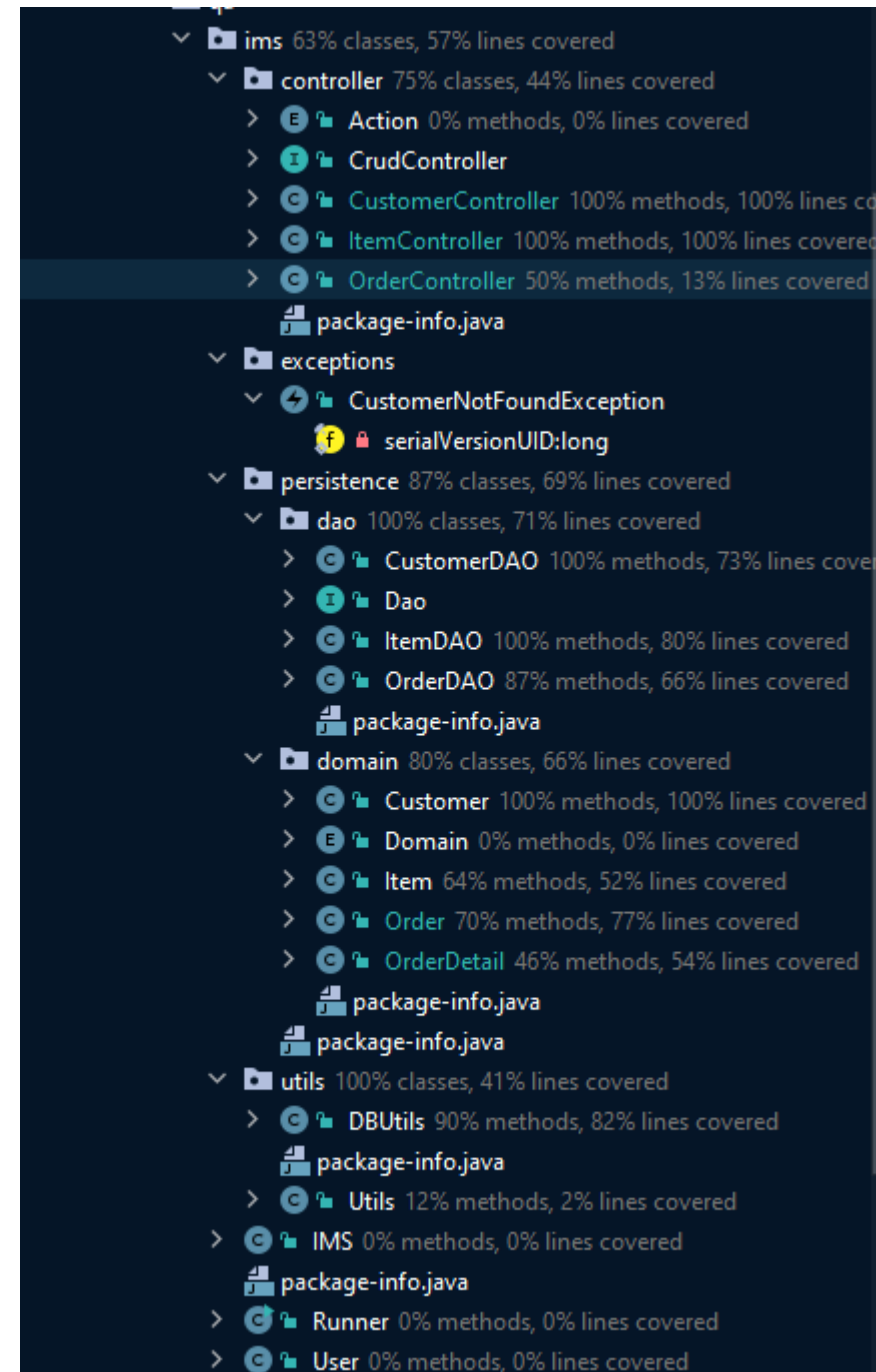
ims 63% classes, 57% lines covered
controller 75% classes, 44% lines covered
E Action 0% methods, 0% lines covered
I CrudController
C CustomerController 100% methods, 100% lines co
C ItemController 100% methods, 100% lines covered
C OrderController 50% methods, 13% lines covered
package-info.java
exceptions
CustomerNotFoundException
f serialVersionUID:long
persistence 87% classes, 69% lines covered
dao 100% classes, 71% lines covered
C CustomerDAO 100% methods, 73% lines cove
I Dao
C ItemDAO 100% methods, 80% lines covered
C OrderDAO 87% methods, 66% lines covered
package-info.java
domain 80% classes, 66% lines covered
C Customer 100% methods, 100% lines covered
E Domain 0% methods, 0% lines covered
C Item 64% methods, 52% lines covered
C Order 70% methods, 77% lines covered
C OrderDetail 46% methods, 54% lines covered
package-info.java
package-info.java
utils 100% classes, 41% lines covered
C DBUtils 90% methods, 82% lines covered
package-info.java
C Utils 12% methods, 2% lines covered
C IMS 0% methods, 0% lines covered
package-info.java
C Runner 0% methods, 0% lines covered
C User 0% methods, 0% lines covered